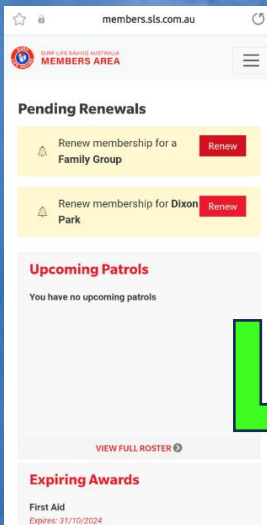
members.sls.com.au

SURF LIFE SAVING AUSTRALIA
MEMBERS AREA

Pending Renewals

Renew membership for a Family Group
Renew

Renew membership for Dixon Park
Renew

Upcoming Patrols

You have no upcoming patrols

VIEW FULL ROSTER

Expiring Awards

First Aid
Expires: 31/10/2024